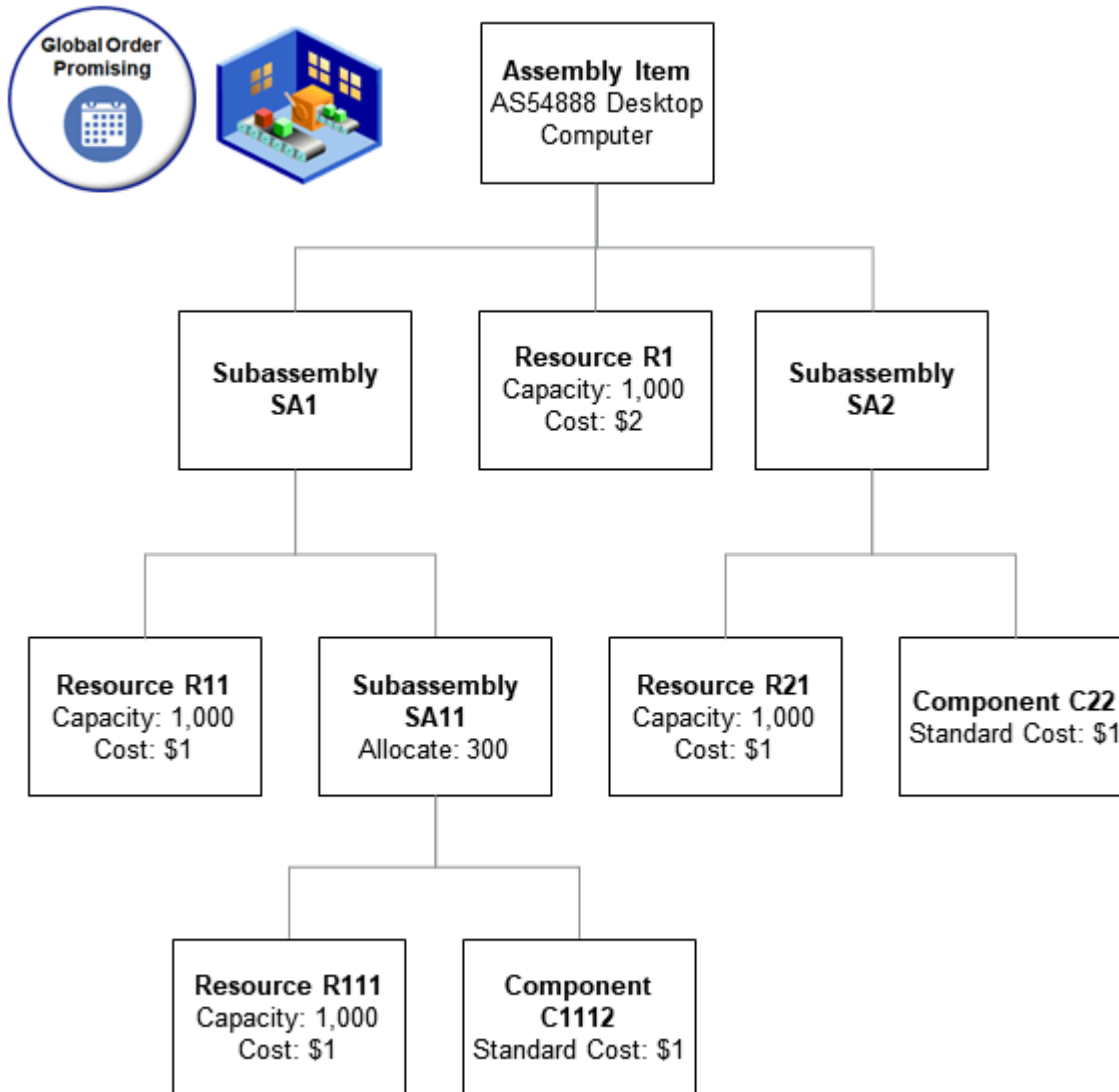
Global Order Promising

Assembly Item
AS54888 Desktop Computer

Subassembly SA1

Resource R1
Capacity: 1,000
Cost: $2

Subassembly SA2

Resource R11
Capacity: 1,000
Cost: $1

Subassembly SA11
Allocate: 300

Resource R21
Capacity: 1,000
Cost: $1

Component C22
Standard Cost: $1

Resource R111
Capacity: 1,000
Cost: $1

Component C1112
Standard Cost: $1